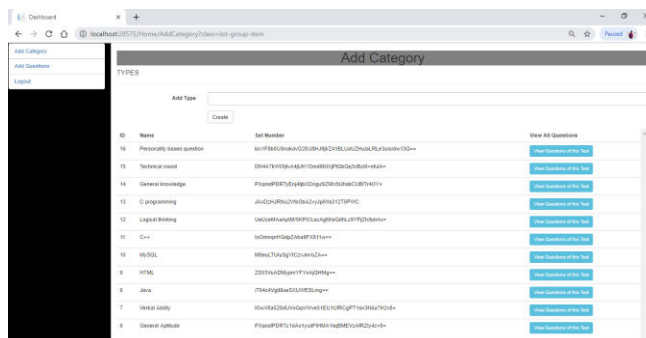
Dashboard × +

localhost:28575/Home/AddCategory?class=list-group-item

Paused

Add Category
Add Questions
Logout

Add Category

TYPES

Add Type

Create

| ID | Name | Set Number | View All Questions |
|---|---|---|---|
| 16 | Personality based question | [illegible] | View Questions of this Test |
| 15 | Technical round | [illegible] | View Questions of this Test |
| 14 | General knowledge | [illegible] | View Questions of this Test |
| 13 | C programming | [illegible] | View Questions of this Test |
| 12 | Logical thinking | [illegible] | View Questions of this Test |
| 11 | C++ | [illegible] | View Questions of this Test |
| 10 | MySQL | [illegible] | View Questions of this Test |
| 9 | HTML | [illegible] | View Questions of this Test |
| 8 | Java | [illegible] | View Questions of this Test |
| 7 | Verbal ability | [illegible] | View Questions of this Test |
| 6 | General Aptitude | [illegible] | View Questions of this Test |